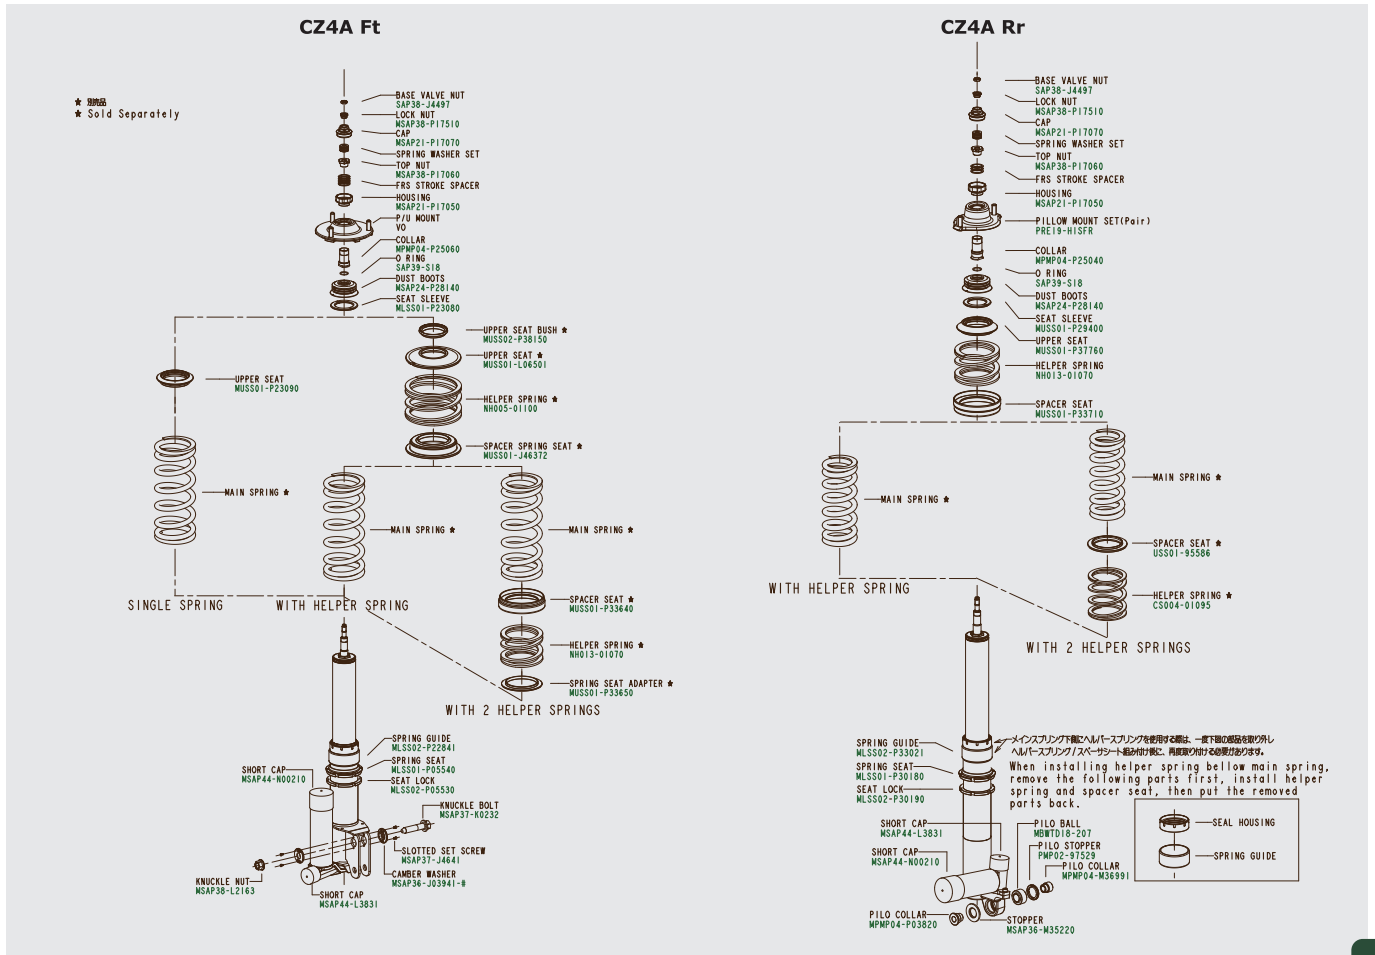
CZ4A Ft

★ 別売品
★ Sold Separately

BASE VALVE NUT
SAP38-J4497
LOCK NUT
MSAP38-P17510
CAP
MSAP21-P17070
SPRING WASHER SET
TOP NUT
MSAP38-P17060
FRS STROKE SPACER
HOUSING
MSAP21-P17050
P/U MOUNT
VO
COLLAR
MPMP04-P25060
O RING
SAP39-S18
DUST BOOTS
MSAP24-P28140
SEAT SLEEVE
MLSS01-P23080

UPPER SEAT BUSH ★
MUSS02-P38150
UPPER SEAT ★
MUSS01-L06501
HELPER SPRING ★
NH005-01100
SPACER SPRING SEAT ★
MUSS01-J46372

UPPER SEAT
MUSS01-P23090
MAIN SPRING ★
SINGLE SPRING

MAIN SPRING ★
WITH HELPER SPRING

MAIN SPRING ★
SPACER SEAT ★
MUSS01-P33640
HELPER SPRING ★
NH013-01070
SPRING SEAT ADAPTER ★
MUSS01-P33650
WITH 2 HELPER SPRINGS

SPRING GUIDE
MLSS02-P22841
SPRING SEAT
MLSS01-P05540
SEAT LOCK
MLSS02-P05530
SHORT CAP
MSAP44-N00210
KNUCKLE BOLT
MSAP37-K0232
SLOTTED SET SCREW
MSAP37-J4641
CAMBER WASHER
MSAP36-J03941-#
KNUCKLE NUT
MSAP38-L2163
SHORT CAP
MSAP44-L3831

CZ4A Rr

BASE VALVE NUT
SAP38-J4497
LOCK NUT
MSAP38-P17510
CAP
MSAP21-P17070
SPRING WASHER SET
TOP NUT
MSAP38-P17060
FRS STROKE SPACER
HOUSING
MSAP21-P17050
PILLOW MOUNT SET(Pair)
PRE19-HISFR
COLLAR
MPMP04-P25040
O RING
SAP39-S18
DUST BOOTS
MSAP24-P28140
SEAT SLEEVE
MUSS01-P29400
UPPER SEAT
MUSS01-P37760
HELPER SPRING
NH013-01070
SPACER SEAT
MUSS01-P33710

MAIN SPRING ★
WITH HELPER SPRING

MAIN SPRING ★
SPACER SEAT ★
USS01-95586
HELPER SPRING ★
CS004-01095
WITH 2 HELPER SPRINGS

メインスプリング下側にヘルパースプリングを使用する際は、一度下図の部品を取り外しヘルパースプリング/スペーサシート組み付け後に、再度取り付ける必要があります。
When installing helper spring bellow main spring, remove the following parts first, install helper spring and spacer seat, then put the removed parts back.

SEAL HOUSING
SPRING GUIDE

SPRING GUIDE
MLSS02-P33021
SPRING SEAT
MLSS01-P30180
SEAT LOCK
MLSS02-P30190
SHORT CAP
MSAP44-L3831
SHORT CAP
MSAP44-N00210
PILO BALL
MBWTD18-207
PILO STOPPER
PMP02-97529
PILO COLLAR
MPMP04-M36991
PILO COLLAR
MPMP04-P03820
STOPPER
MSAP36-M35220